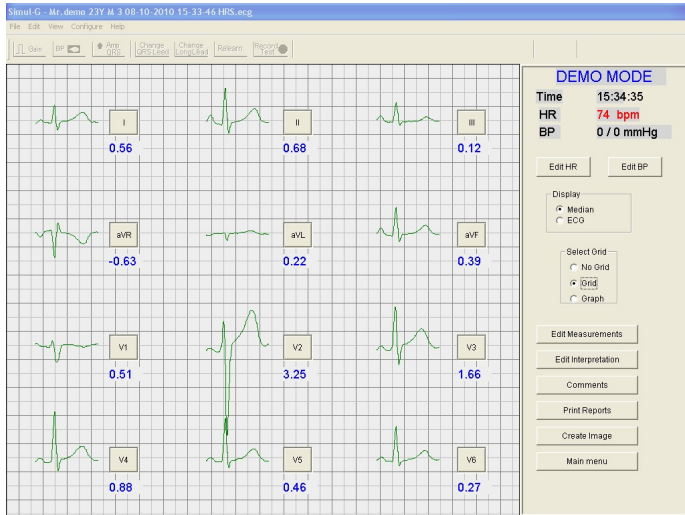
Simul-G - Mr.demo 23Y M 3 08-10-2010 15-33-46 HRS.ecg

File Edit View Configure Help

Gain BP Amp QRS Change QRS Lead Change LongLead Relearn Record Test

I
0.56

II
0.68

III
0.12

aVR
-0.63

aVL
0.22

aVF
0.39

V1
0.51

V2
3.25

V3
1.66

V4
0.88

V5
0.46

V6
0.27

DEMO MODE

| Time | 15:34:35 |
|---|---|
| HR | 74 bpm |
| BP | 0 / 0 mmHg |

Edit HR Edit BP

Display
Median
ECG

Select Grid
No Grid
Grid
Graph

Edit Measurements
Edit Interpretation
Comments
Print Reports
Create Image
Main menu